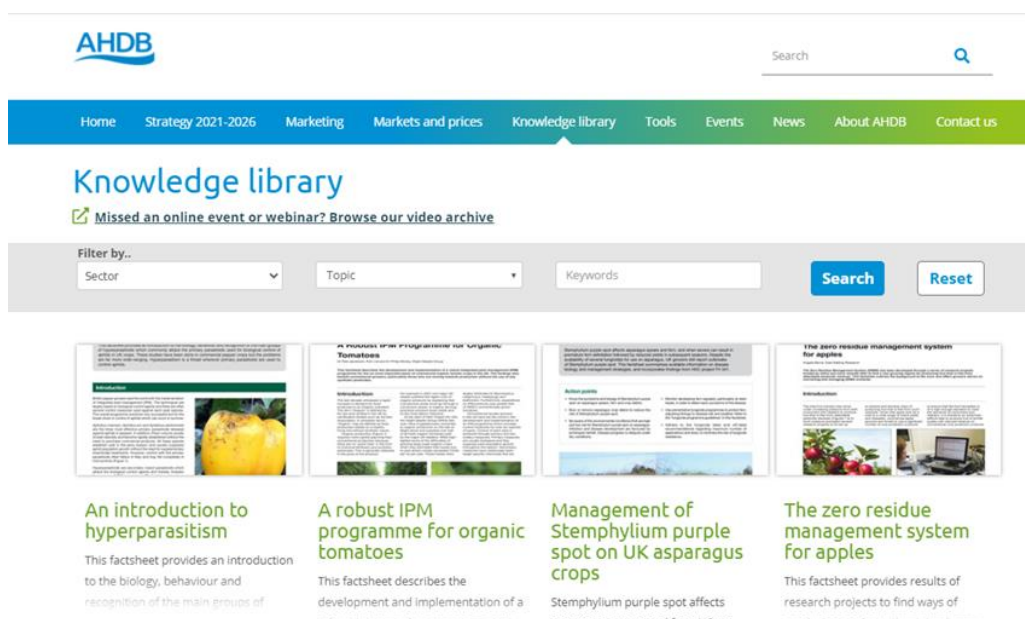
AHDB

Search

Home Strategy 2021-2026 Marketing Markets and prices Knowledge library Tools Events News About AHDB Contact us

Knowledge library

Missed an online event or webinar? Browse our video archive

Filter by..

Sector

Topic

Keywords

Search

Reset

An introduction to hyperparasitism

This factsheet provides an introduction to the biology, behaviour and recognition of the main groups of

A robust IPM programme for organic tomatoes

This factsheet describes the development and implementation of a

Management of Stemphylium purple spot on UK asparagus crops

Stemphylium purple spot affects

The zero residue management system for apples

This factsheet provides results of research projects to find ways of